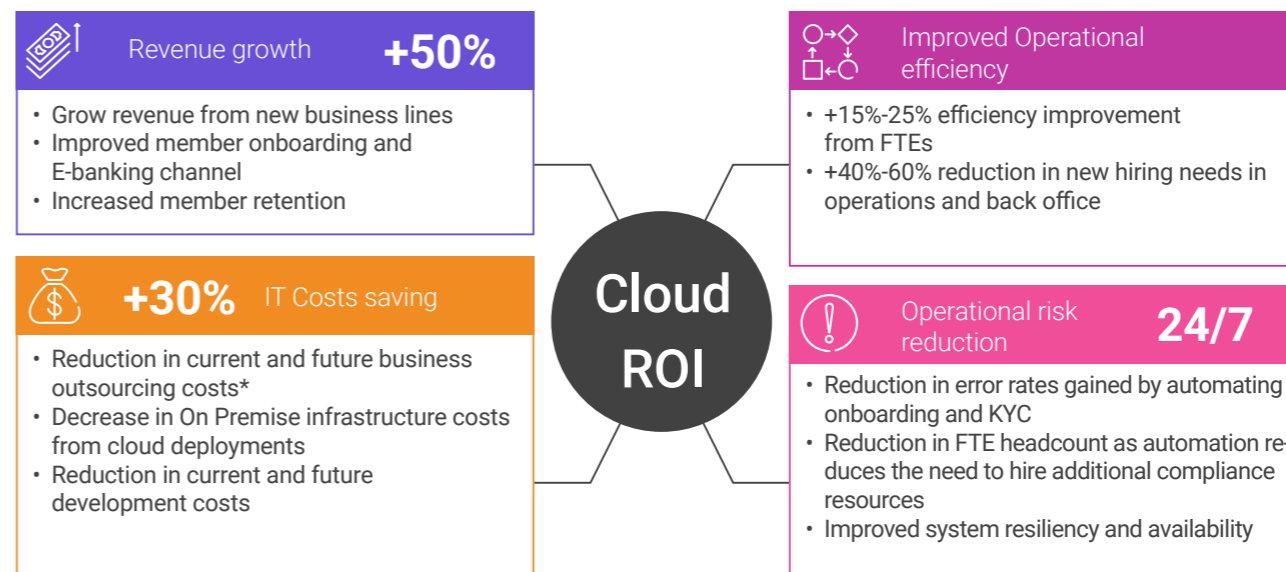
Revenue growth +50%

• Grow revenue from new business lines
• Improved member onboarding and E-banking channel
• Increased member retention

Improved Operational efficiency

• +15%-25% efficiency improvement from FTEs
• +40%-60% reduction in new hiring needs in operations and back office

Cloud ROI

+30% IT Costs saving

• Reduction in current and future business outsourcing costs*
• Decrease in On Premise infrastructure costs from cloud deployments
• Reduction in current and future development costs

Operational risk reduction 24/7

• Reduction in error rates gained by automating onboarding and KYC
• Reduction in FTE headcount as automation reduces the need to hire additional compliance resources
• Improved system resiliency and availability